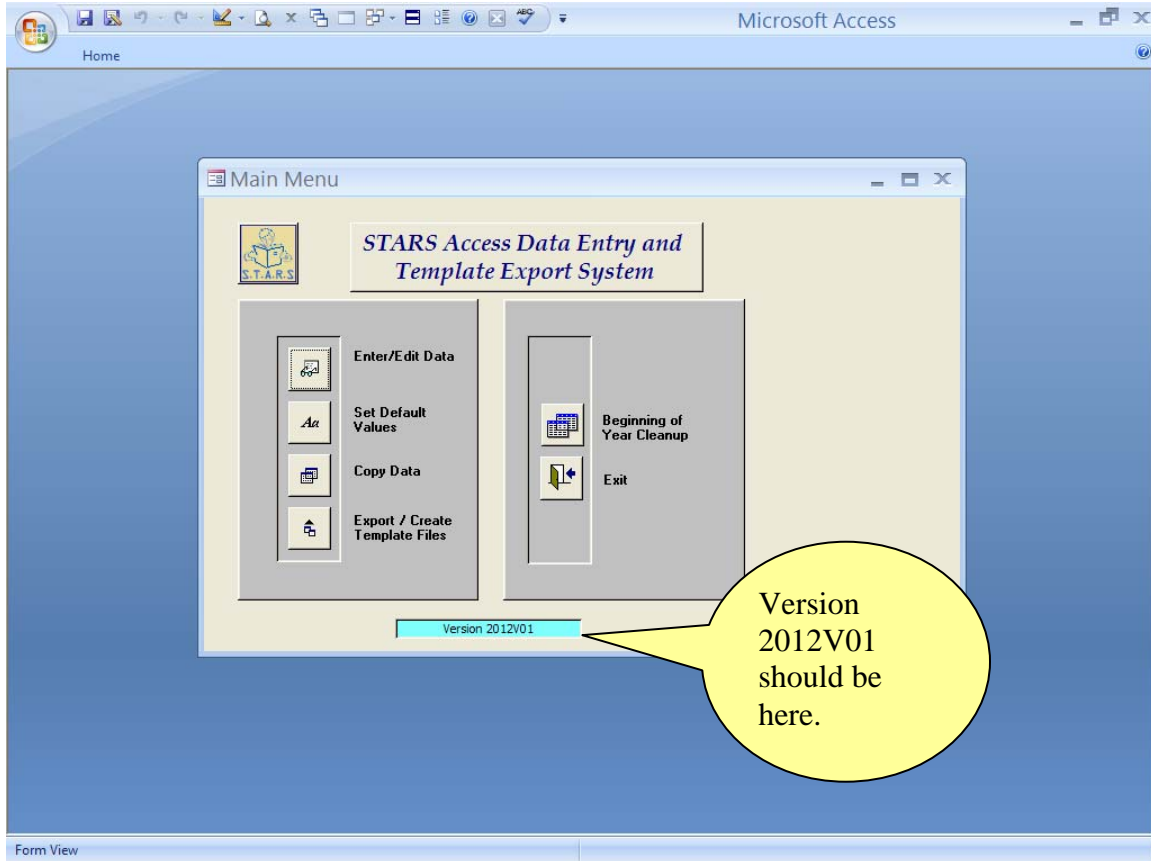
Microsoft Access

Home

Main Menu

S.T.A.R.S

STARS Access Data Entry and Template Export System

Enter/Edit Data

Aa

Set Default Values

Copy Data

Export / Create Template Files

Beginning of Year Cleanup

Exit

Version 2012V01

Version 2012V01 should be here.

Form View